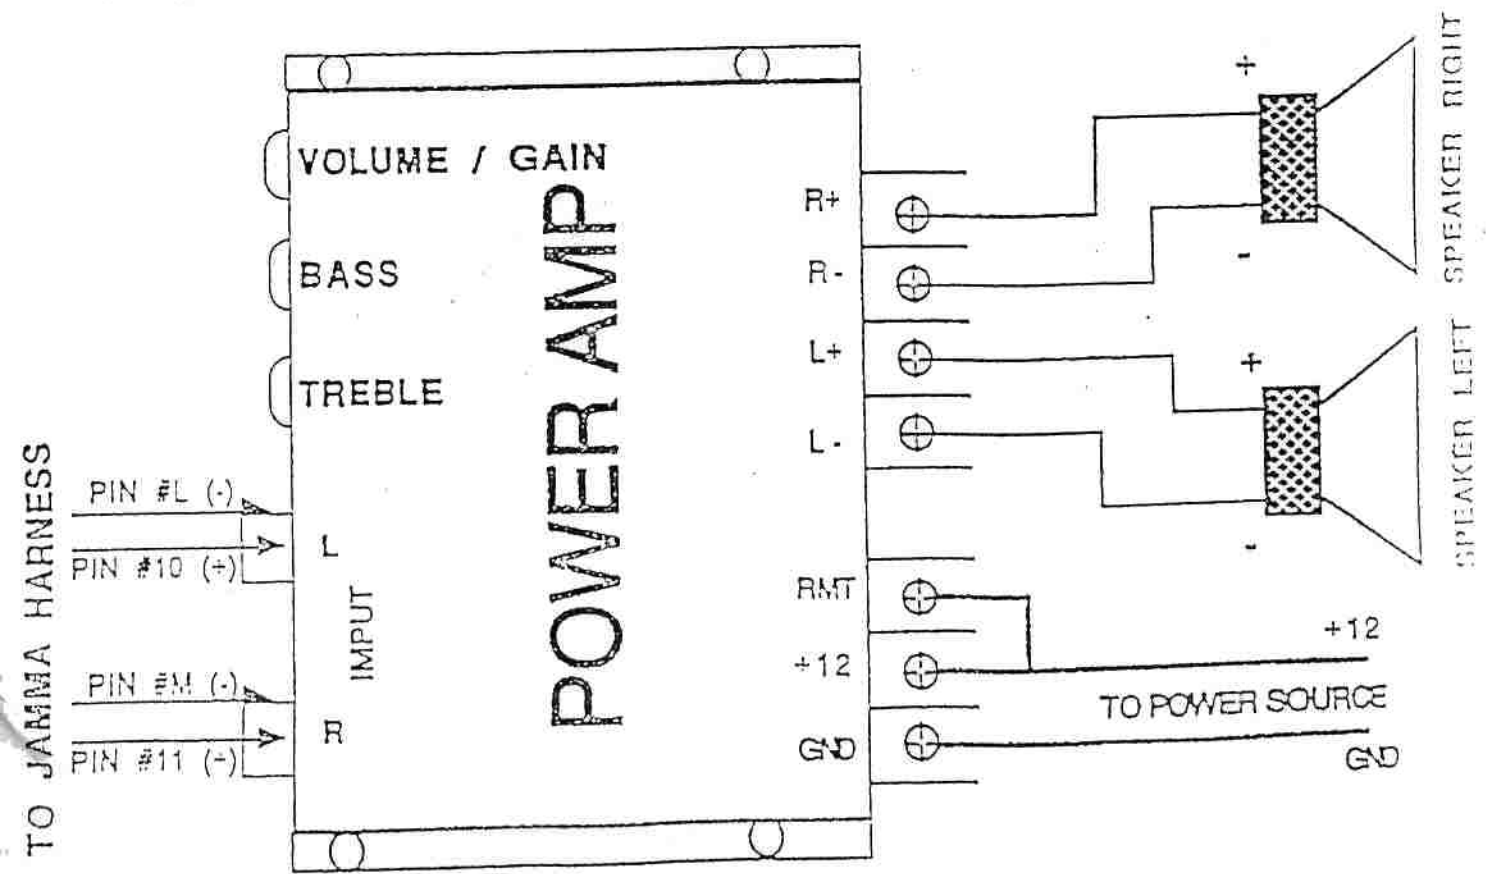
VOLUME / GAIN

BASS

TREBLE

POWER AMP

TO JAMMA HARNESS

PIN #L (-)

PIN #10 (+)

PIN #M (-)

PIN #11 (+)

L

IMPUT

R

R+

R-

L+

L-

RMT

+12

GND

+

-

SPEAKER RIGHT

+

-

SPEAKER LEFT

+12

TO POWER SOURCE

GND